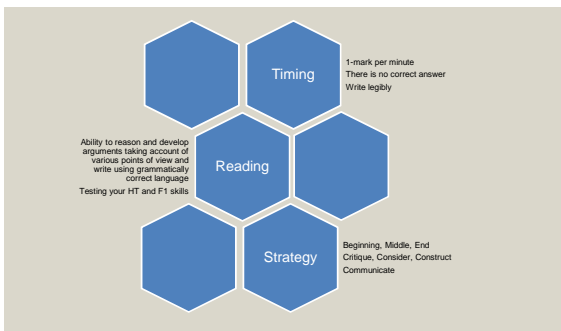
Timing

1-mark per minute
There is no correct answer
Write legibly

Ability to reason and develop arguments taking account of various points of view and write using grammatically correct language
Testing your HT and F1 skills

Reading

Strategy

Beginning, Middle, End
Critique, Consider, Construct
Communicate